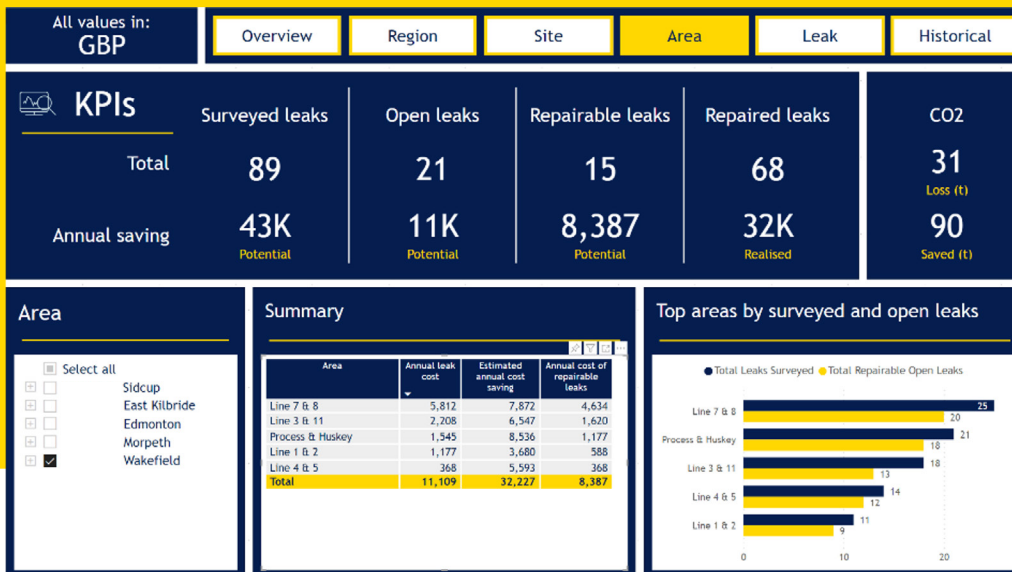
All values in:
GBP

Overview | Region | Site | Area | Leak | Historical

KPIs

Surveyed leaks | Open leaks | Repairable leaks | Repaired leaks | CO2

Total 89 21 15 68

31
Loss (t)

Annual saving 43K Potential 11K Potential 8,387 Potential 32K Realised

90
Saved (t)

Area

Select all
Sidcup
East Kilbride
Edmonton
Morpeth
Wakefield

Summary

| Area | Annual leak cost | Estimated annual cost saving | Annual cost of repairable leaks |
|---|---|---|---|
| Line 7 & 8 | 5,812 | 7,872 | 4,634 |
| Line 3 & 11 | 2,208 | 6,547 | 1,620 |
| Process & Huskey | 1,545 | 8,536 | 1,177 |
| Line 1 & 2 | 1,177 | 3,680 | 588 |
| Line 4 & 5 | 368 | 5,593 | 368 |
| Total | 11,109 | 32,227 | 8,387 |

Top areas by surveyed and open leaks

Total Leaks Surveyed  Total Repairable Open Leaks

Line 7 & 8 25 20
Process & Huskey 21 18
Line 3 & 11 18 13
Line 4 & 5 14 12
Line 1 & 2 11 9

0 10 20